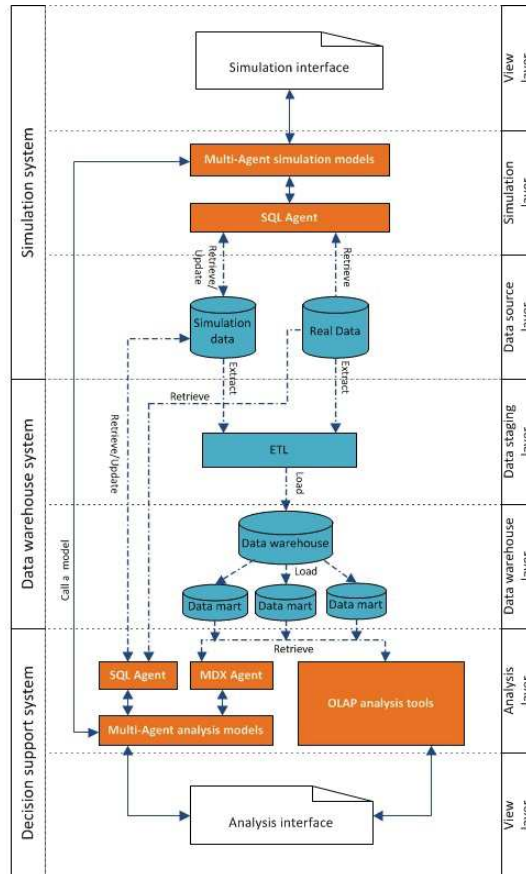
Simulation system

Data warehouse system

Decision support system

View layer

Simulation layer

Data source layer

Data staging layer

Data warehouse layer

Analysis layer

View layer

Simulation interface

Multi-Agent simulation models

SQL Agent

Retrieve/ Update

Retrieve

Simulation data

Real Data

Extract

Extract

Retrieve

Retrieve/Update

Call a model

ETL

Load

Data warehouse

Load

Data mart

Data mart

Data mart

Retrieve

SQL Agent

MDX Agent

OLAP analysis tools

Multi-Agent analysis models

Analysis interface